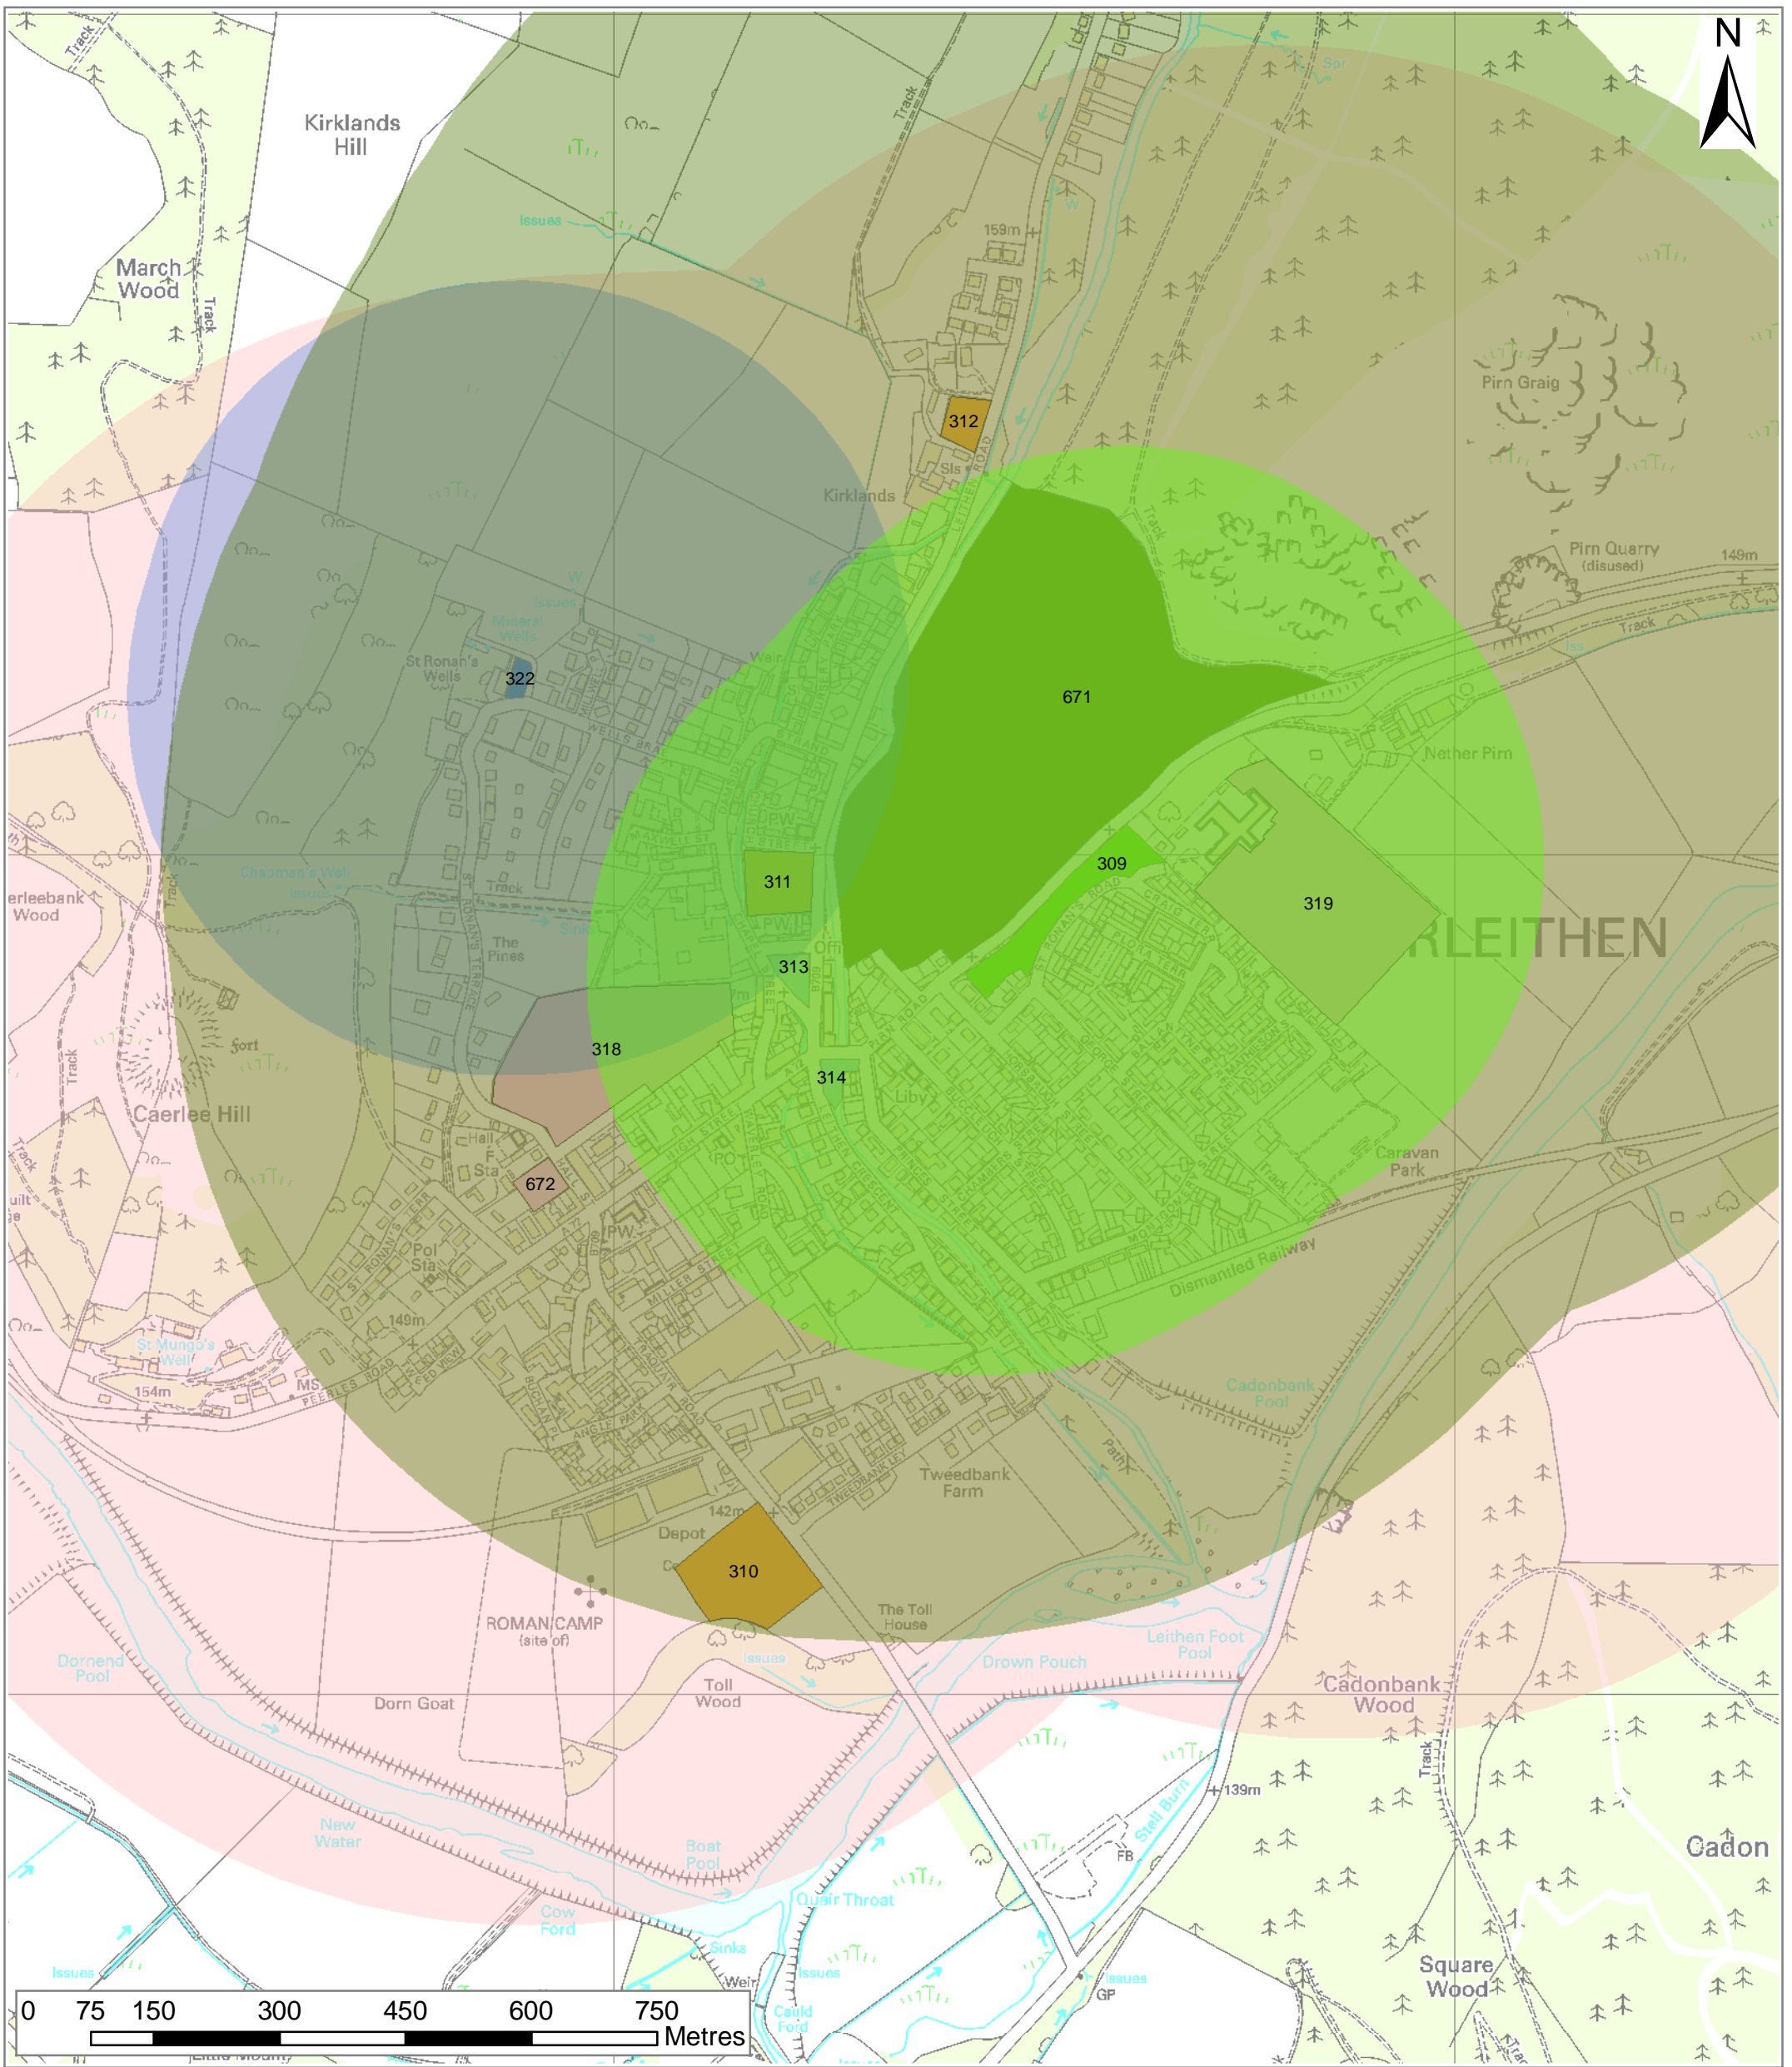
N

Kirklands Hill

March Wood

Track

Issues

159m

312

Sls

Kirklands

Pirn Graig

Pirn Quarry (disused)

149m

Track

671

Nether Pirn

Mineral Wells

St Ronan's Wells

322

Weir

311

309

319

RLEITHEN

Chapman's Well

erleebank Wood

The Pines

313

318

314

Fort

Caerlee Hill

Hall

F Sta

672

Pol Sta

PW

Liby

Caravan Park

Dismantled Railway

149m

St Mungo's Well

154m

MS

PEEBLES ROAD

Cadonbank Pool

Tweedbank Farm

142m

Depot

310

ROMAN CAMP (site of)

The Toll House

Leithen Foot Pool

Drown Pouch

Dornend Pool

Dorn Goat

Toll Wood

Cadonbank Wood

139m

New Water

Boat Pool

Quair Throat

Cow Ford

Sinks

Issues

Weir

Cauld Ford

GP

FB

Cadon

Square Wood

0 75 150 300 450 600 750 Metres